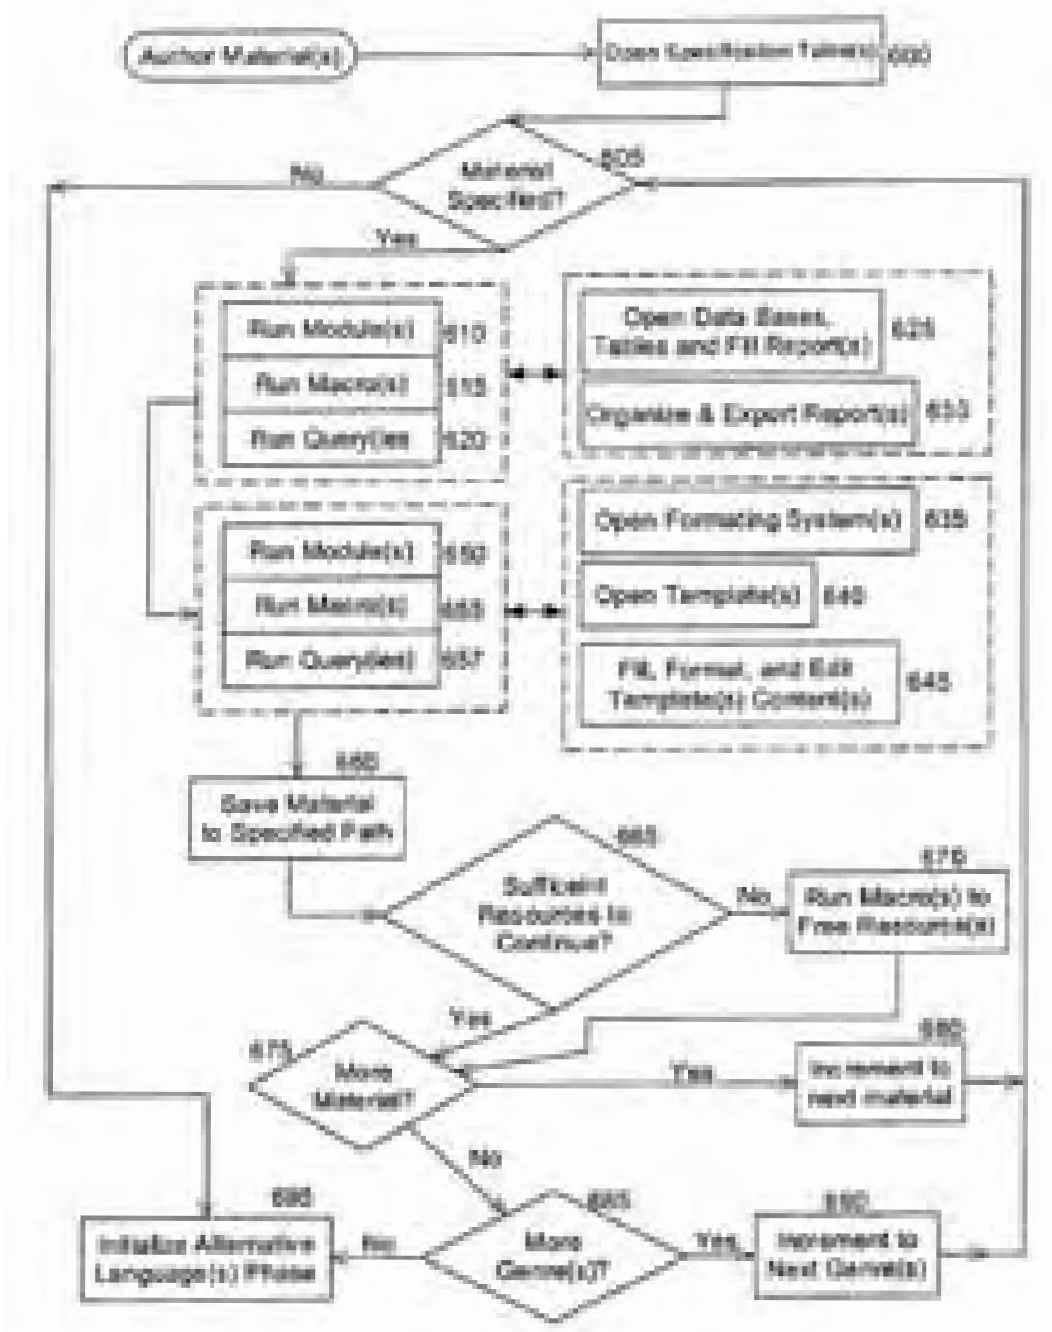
Author Material(s)

Open Specification Table(s) 600

Material Specified? 605

No

Yes

Run Module(s) 610

Run Macro(s) 615

Run Query(ies) 620

Open Data Bases, Tables and Fill Report(s) 625

Organize & Export Report(s) 630

Run Module(s) 650

Run Macro(s) 655

Run Query(ies) 657

Open Formating System(s) 635

Open Template(s) 640

Fill, Format, and Edit Template(s) Content(s) 645

660

Save Material to Specified Path

665

Sufficient Resources to Continue?

No

670

Run Macro(s) to Free Resource(s)

Yes

675

More Material?

Yes

680

Increment to next material

No

690

Initialize Alternative Language(s) Phase

No

685

More Genre(s)?

Yes

690

Increment to Next Genre(s)